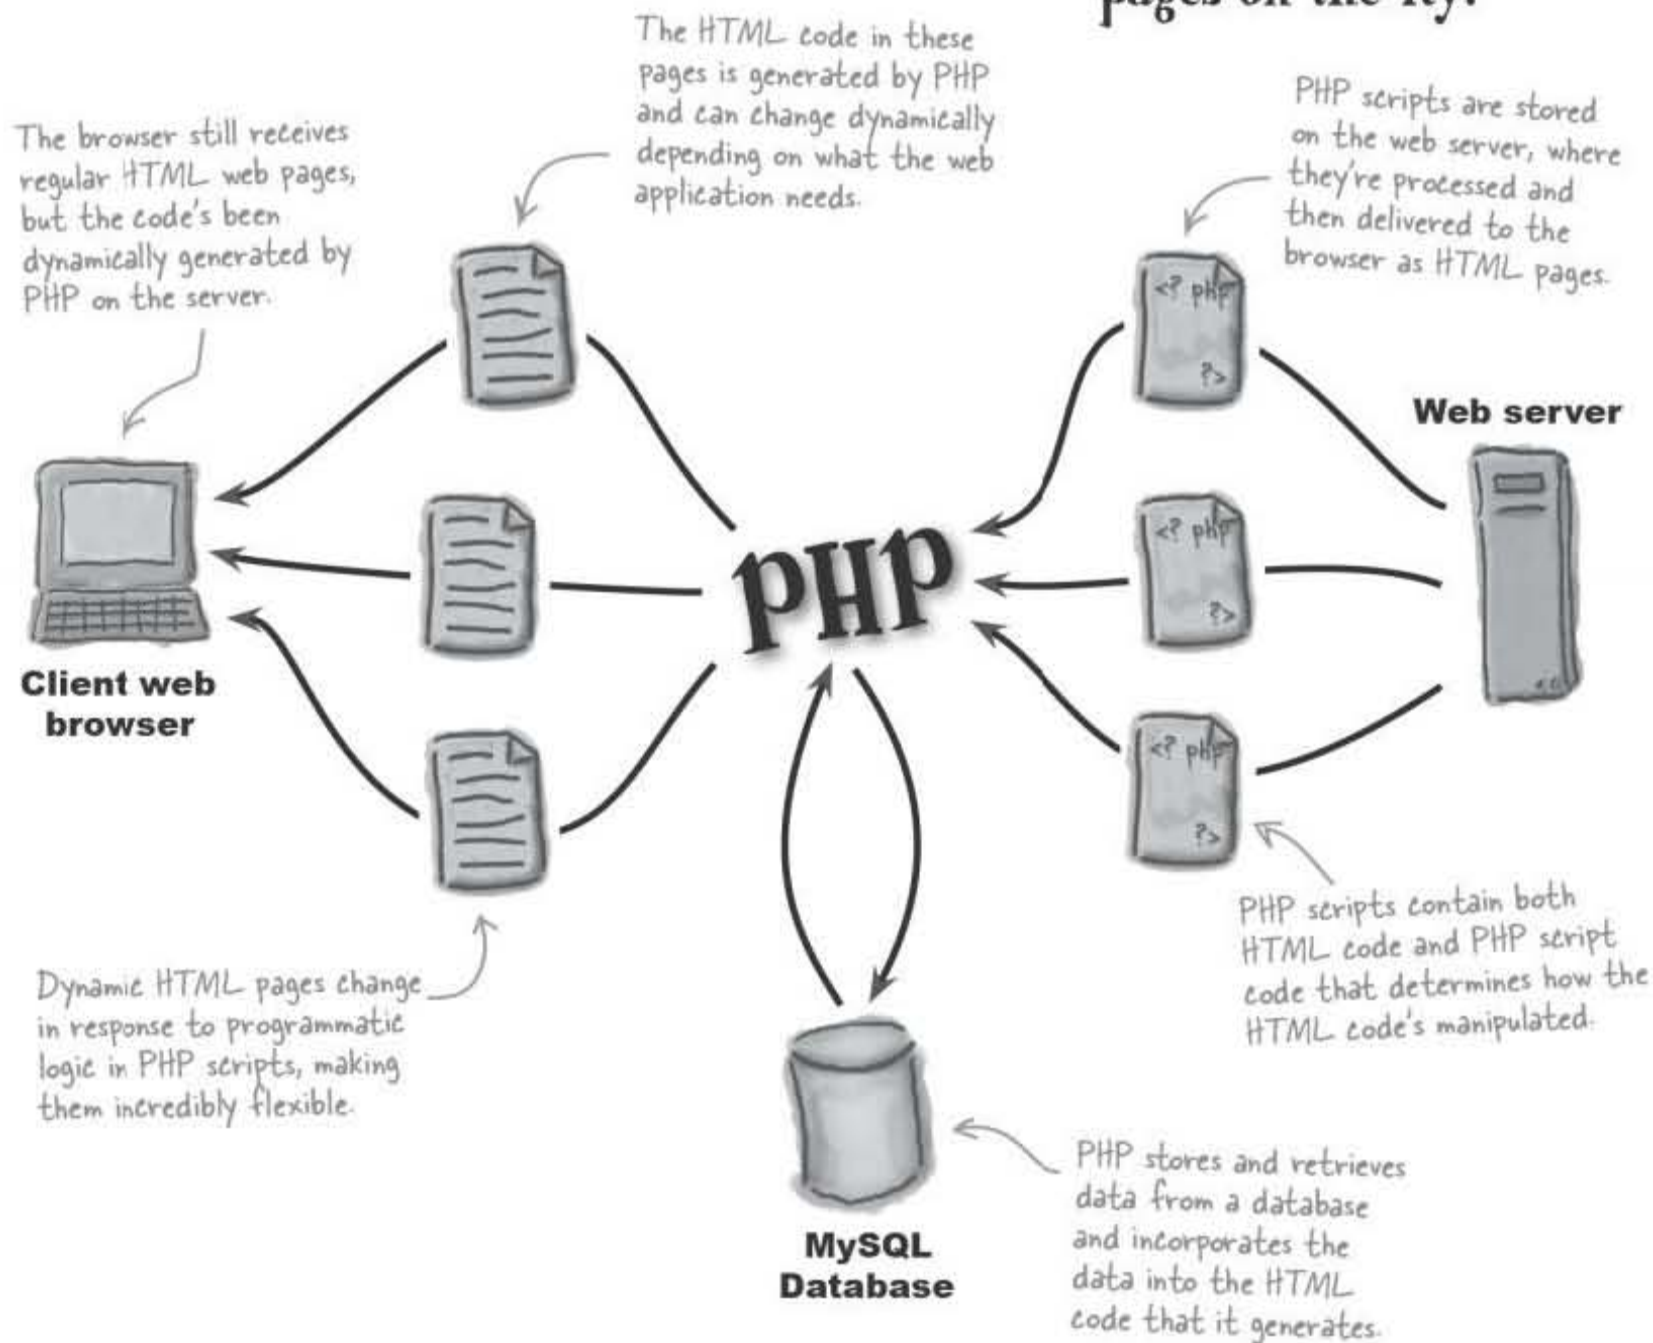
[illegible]

The HTML code in these pages is generated by PHP and can change dynamically depending on what the web application needs.

The browser still receives regular HTML web pages, but the code's been dynamically generated by PHP on the server.

PHP scripts are stored on the web server, where they're processed and then delivered to the browser as HTML pages.

<? php

?>

<? php

?>

<? php

?>

Web server

PHP

Client web browser

Dynamic HTML pages change in response to programmatic logic in PHP scripts, making them incredibly flexible.

PHP scripts contain both HTML code and PHP script code that determines how the HTML code's manipulated.

MySQL Database

PHP stores and retrieves data from a database and incorporates the data into the HTML code that it generates.